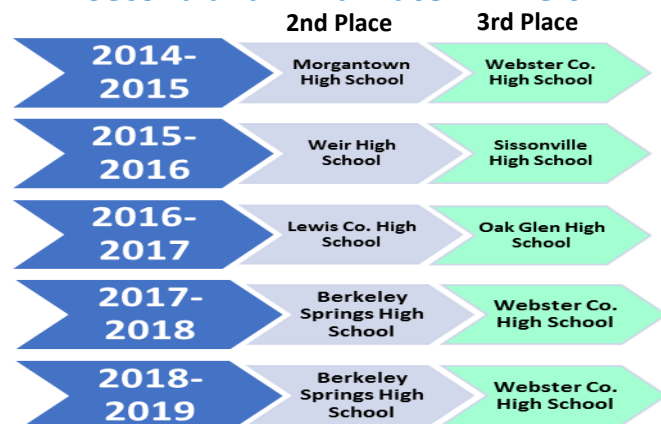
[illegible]

2nd Place

3rd Place

2014-2015

Morgantown High School

Webster Co. High School

2015-2016

Weir High School

Sissonville High School

2016-2017

Lewis Co. High School

Oak Glen High School

2017-2018

Berkeley Springs High School

Webster Co. High School

2018-2019

Berkeley Springs High School

Webster Co. High School